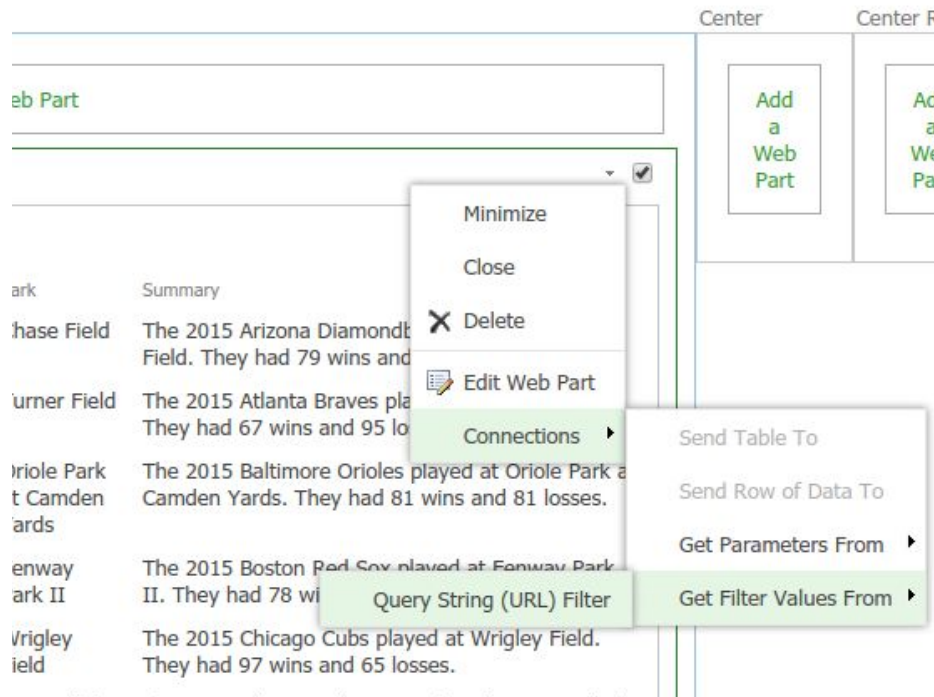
Center

Center F

eb Part

Add a Web Part

Ad a We Pa

ark

Summary

hase Field

The 2015 Arizona Diamondb Field. They had 79 wins and

urner Field

The 2015 Atlanta Braves pla They had 67 wins and 95 lo

riole Park t Camden ards

The 2015 Baltimore Orioles played at Oriole Park a Camden Yards. They had 81 wins and 81 losses.

enway ark II

The 2015 Boston Red Sox played at Fenway Park II. They had 78 wi

Vrigley ield

The 2015 Chicago Cubs played at Wrigley Field. They had 97 wins and 65 losses.

Minimize

Close

Delete

Edit Web Part

Connections

Send Table To

Send Row of Data To

Get Parameters From

Get Filter Values From

Query String (URL) Filter